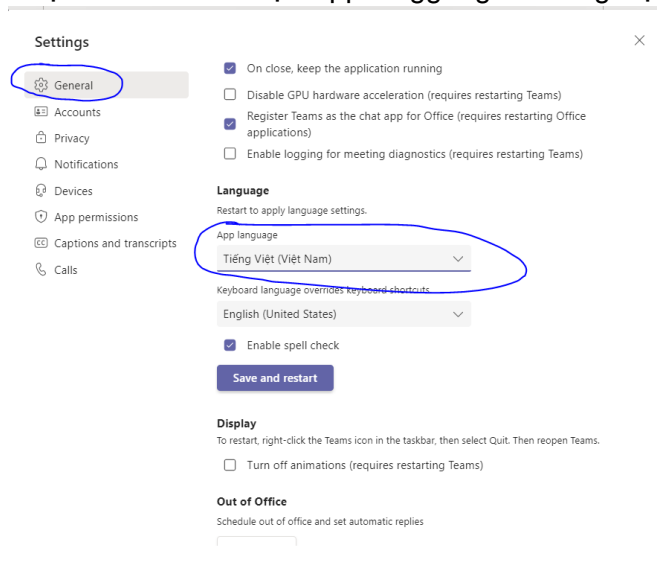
Settings

General
Accounts
Privacy
Notifications
Devices
App permissions
Captions and transcripts
Calls

On close, keep the application running
Disable GPU hardware acceleration (requires restarting Teams)
Register Teams as the chat app for Office (requires restarting Office applications)
Enable logging for meeting diagnostics (requires restarting Teams)

Language
Restart to apply language settings.
App language
Tiếng Việt (Việt Nam)
Keyboard language overrides keyboard shortcuts.
English (United States)
Enable spell check
Save and restart

Display
To restart, right-click the Teams icon in the taskbar, then select Quit. Then reopen Teams.
Turn off animations (requires restarting Teams)

Out of Office
Schedule out of office and set automatic replies